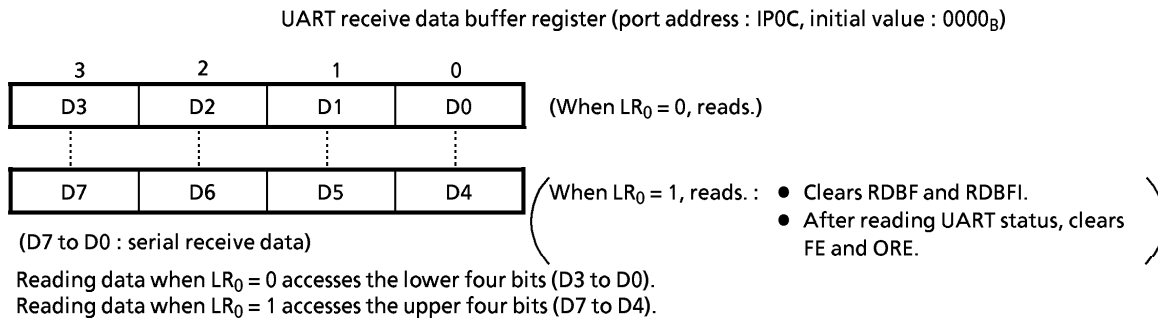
UART receive data buffer register (port address : IP0C, initial value : $0000_B$)

| 3 | 2 | 1 | 0 |
|---|---|---|---|
| D3 | D2 | D1 | D0 |
| D7 | D6 | D5 | D4 |

(When $LR_0 = 0$, reads.)

When $LR_0 = 1$, reads. :
• Clears RDBF and RDBFI.
• After reading UART status, clears FE and ORE.

(D7 to D0 : serial receive data)

Reading data when $LR_0 = 0$ accesses the lower four bits (D3 to D0).
Reading data when $LR_0 = 1$ accesses the upper four bits (D7 to D4).